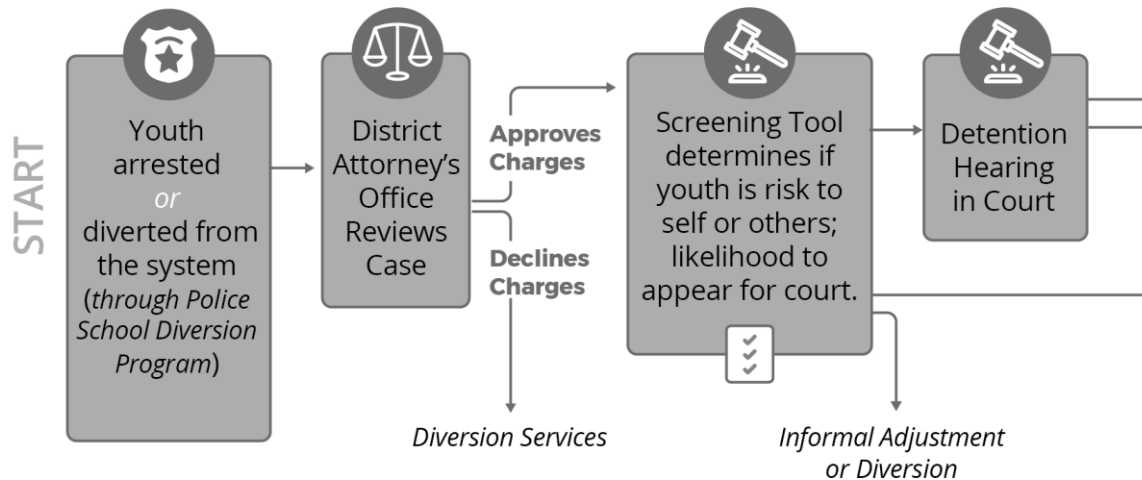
START

Youth arrested *or* diverted from the system (*through Police School Diversion Program*)

District Attorney's Office Reviews Case

Approves Charges

Declines Charges

Diversion Services

Screening Tool determines if youth is risk to self or others; likelihood to appear for court.

Informal Adjustment or Diversion

Detention Hearing in Court